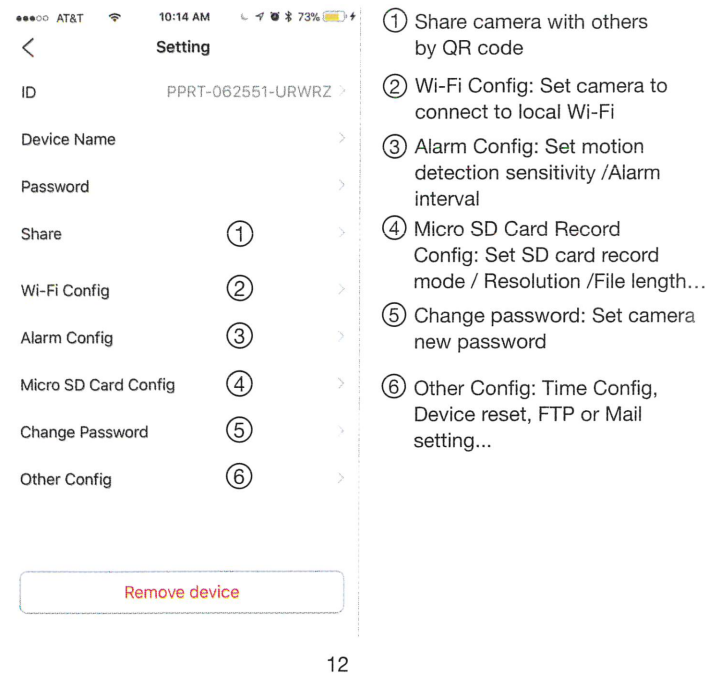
●●●○○ AT&T 10:14 AM 73%

<

Setting

ID PPRT-062551-URWRZ >

Device Name >

Password >

Share ① >

Wi-Fi Config ② >

Alarm Config ③ >

Micro SD Card Config ④ >

Change Password ⑤ >

Other Config ⑥ >

Remove device

① Share camera with others by QR code

② Wi-Fi Config: Set camera to connect to local Wi-Fi

③ Alarm Config: Set motion detection sensitivity /Alarm interval

④ Micro SD Card Record Config: Set SD card record mode / Resolution /File length...

⑤ Change password: Set camera new password

⑥ Other Config: Time Config, Device reset, FTP or Mail setting...

12